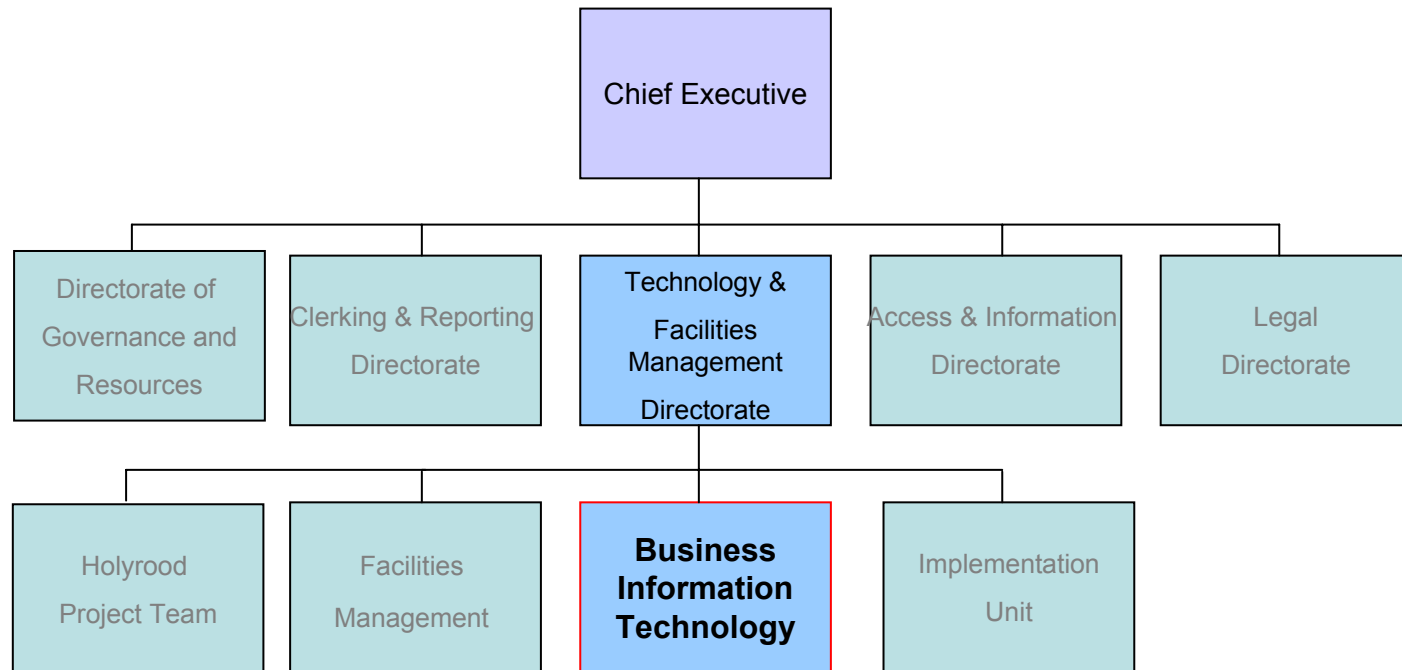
Chief Executive

Directorate of Governance and Resources

Clerking & Reporting Directorate

Technology & Facilities Management Directorate

Access & Information Directorate

Legal Directorate

Holyrood Project Team

Facilities Management

Business Information Technology

Implementation Unit